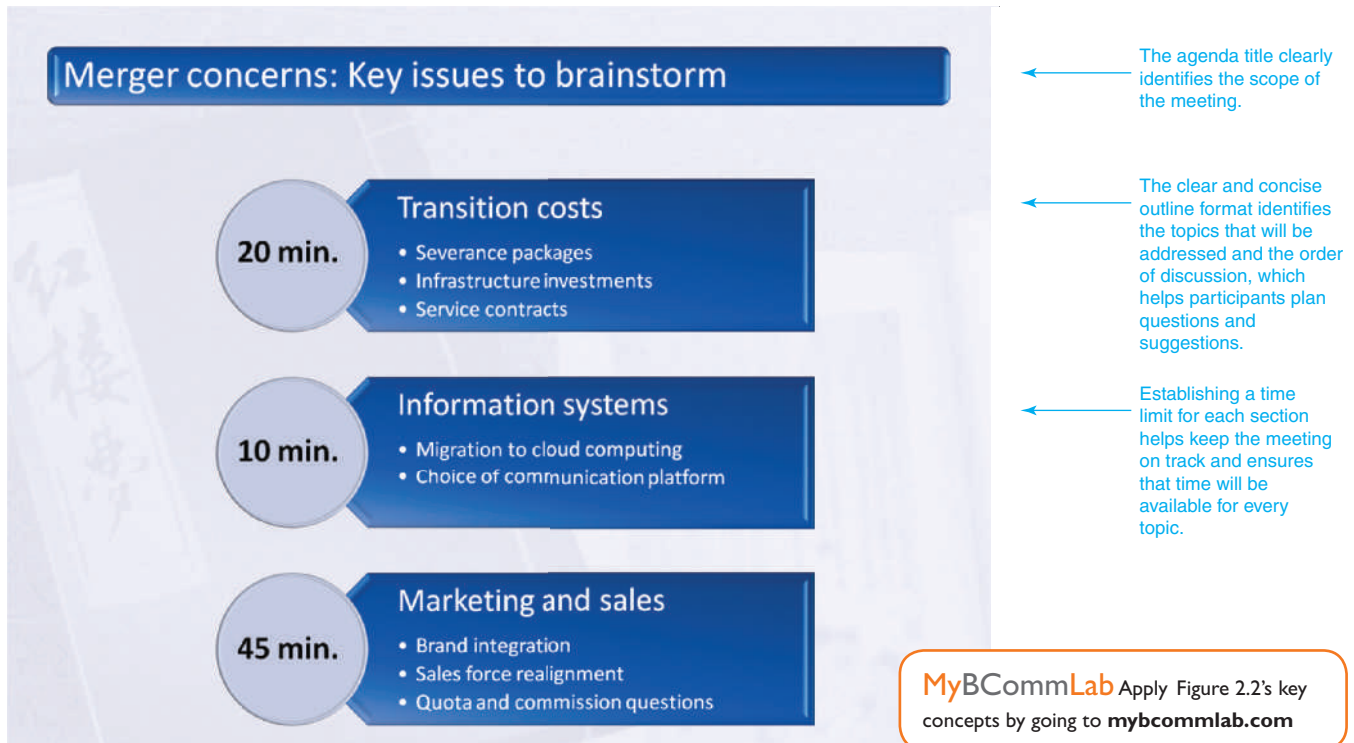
Merger concerns: Key issues to brainstorm

20 min.

Transition costs
• Severance packages
• Infrastructure investments
• Service contracts

10 min.

Information systems
• Migration to cloud computing
• Choice of communication platform

45 min.

Marketing and sales
• Brand integration
• Sales force realignment
• Quota and commission questions

The agenda title clearly identifies the scope of the meeting.

The clear and concise outline format identifies the topics that will be addressed and the order of discussion, which helps participants plan questions and suggestions.

Establishing a time limit for each section helps keep the meeting on track and ensures that time will be available for every topic.

MyBCommLab Apply Figure 2.2's key concepts by going to **mybcommlab.com**